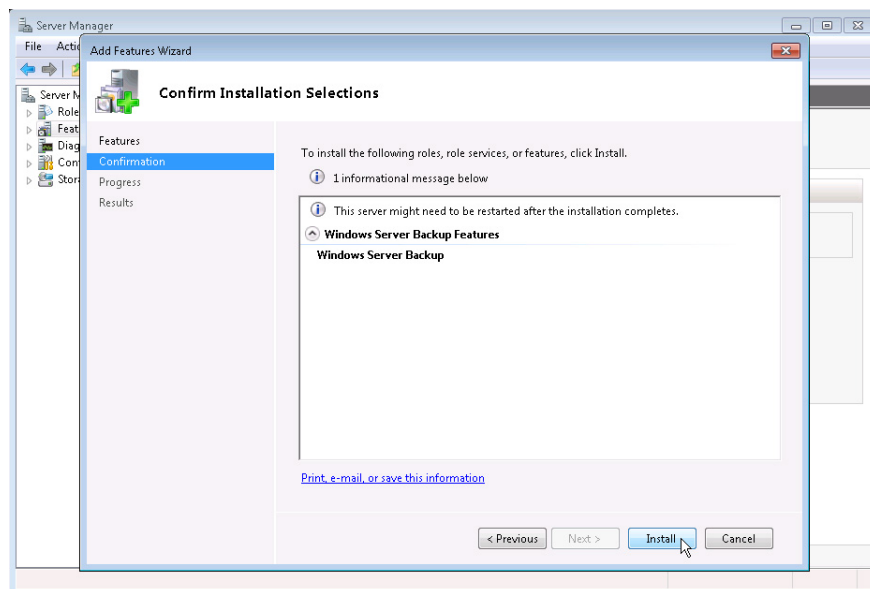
Server Manager

File Actio

Server M
Role
Feat
Diag
Conf
Stor

Add Features Wizard

Confirm Installation Selections

Features
Confirmation
Progress
Results

To install the following roles, role services, or features, click Install.

1 informational message below

This server might need to be restarted after the installation completes.

Windows Server Backup Features

Windows Server Backup

Print, e-mail, or save this information

< Previous
Next >
Install
Cancel